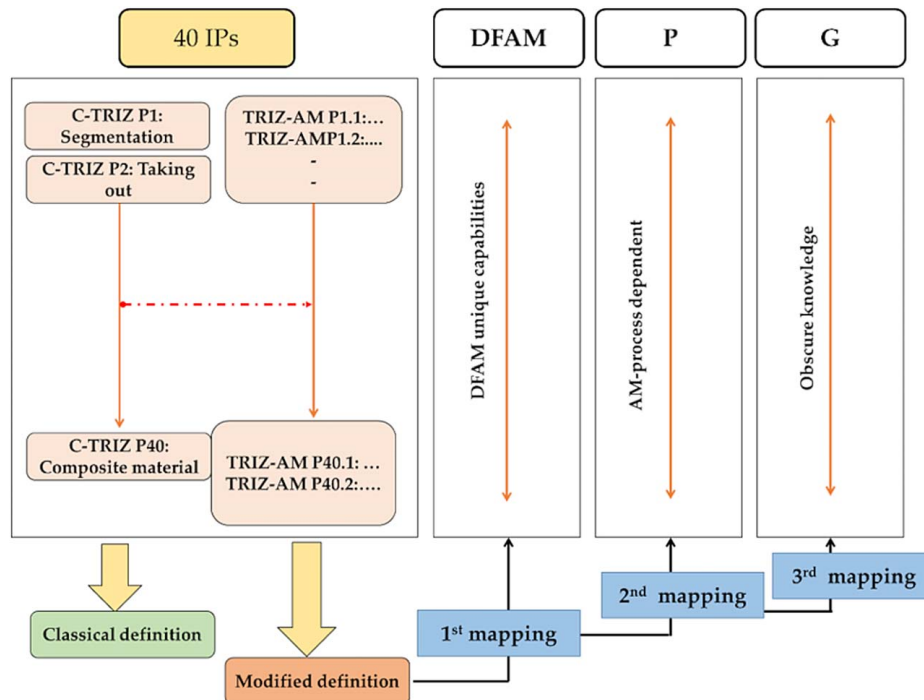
40 IPs

DFAM

P

G

C-TRIZ P1: Segmentation

C-TRIZ P2: Taking out

TRIZ-AM P1.1:...
TRIZ-AMP1.2:....
-
-

C-TRIZ P40: Composite material

TRIZ-AM P40.1: ...
TRIZ-AM P40.2:....

DFAM unique capabilities

AM-process dependent

Obscure knowledge

Classical definition

Modified definition

1$^{st}$ mapping

2$^{nd}$ mapping

3$^{rd}$ mapping